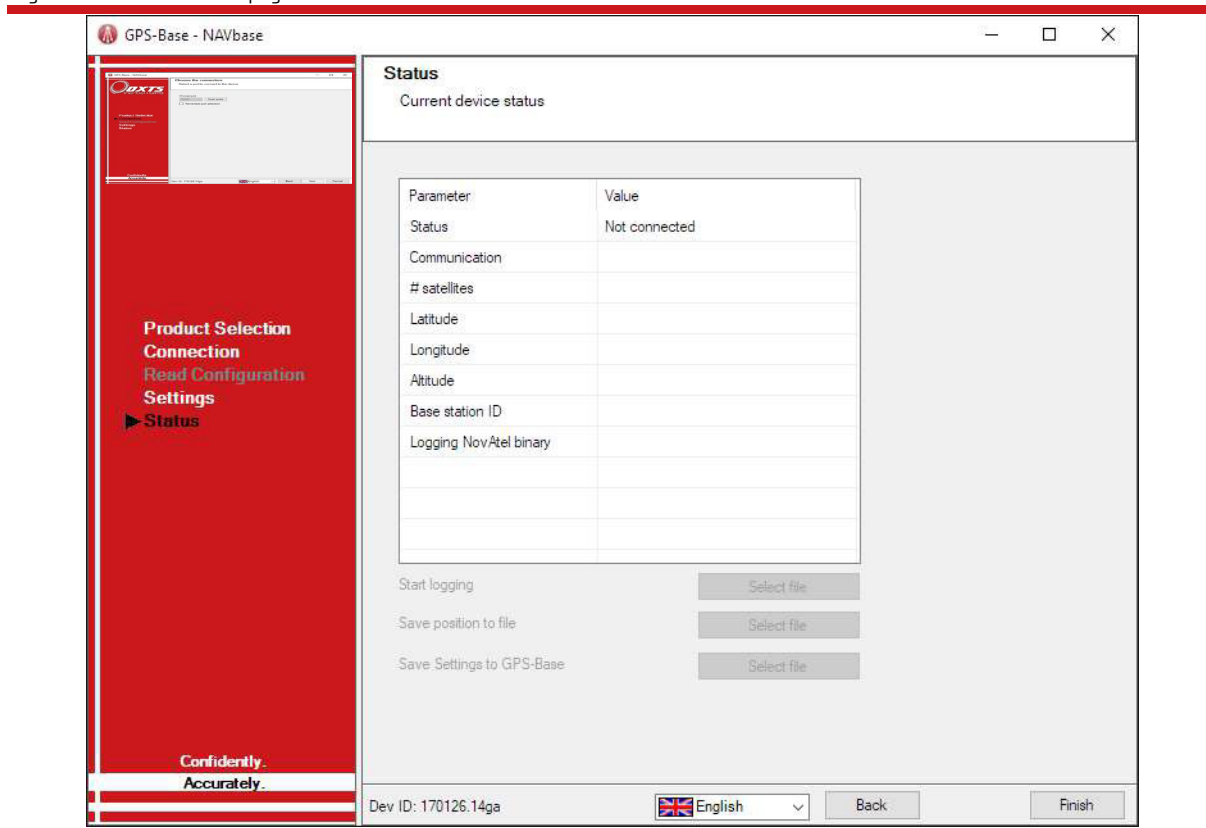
GPS-Base - NAVbase

Status
Current device status

| Parameter | Value |
|---|---|
| Status | Not connected |
| Communication | |
| # satellites | |
| Latitude | |
| Longitude | |
| Altitude | |
| Base station ID | |
| Logging NovAtel binary | |

Start logging
Select file
Save position to file
Select file
Save Settings to GPS-Base
Select file

Product Selection
Connection
Read Configuration
Settings
Status

Confidently.
Accurately.

Dev ID: 170126.14ga
English
Back
Finish